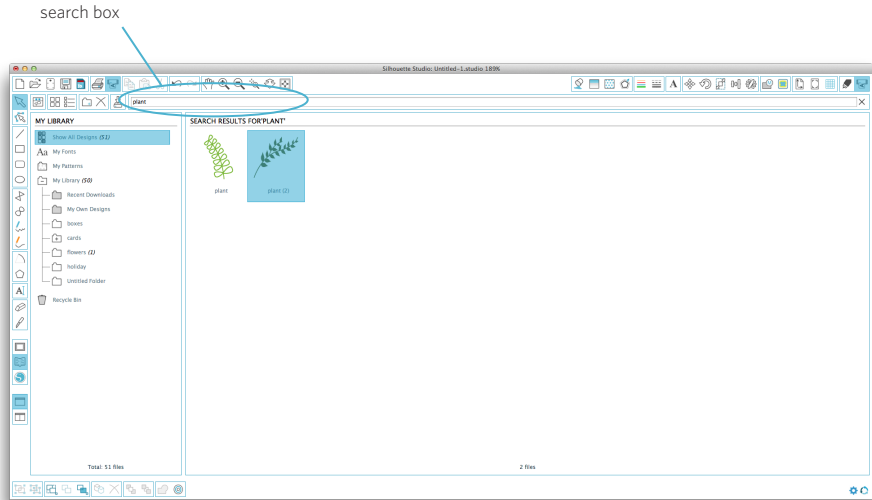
search box

Silhouette Studio: Untitled-1.studio 189%

plant

MY LIBRARY

Show All Designs (51)

My Fonts

My Patterns

My Library (50)

Recent Downloads

My Own Designs

boxes

cards

flowers (1)

holiday

Untitled Folder

Recycle Bin

Total: 51 files

SEARCH RESULTS FOR'PLANT'

plant

plant (2)

2 files